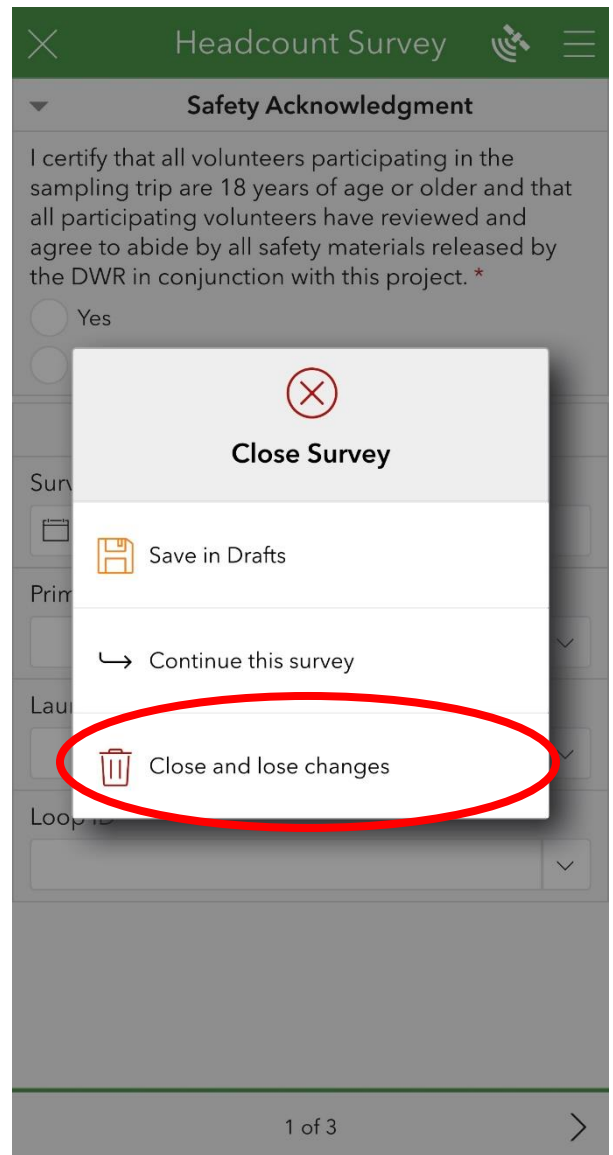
Headcount Survey

Safety Acknowledgment

I certify that all volunteers participating in the sampling trip are 18 years of age or older and that all participating volunteers have reviewed and agree to abide by all safety materials released by the DWR in conjunction with this project. *

Yes

Sur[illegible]

Prim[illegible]

Lau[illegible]

Loop ID

Close Survey

Save in Drafts

Continue this survey

Close and lose changes

1 of 3